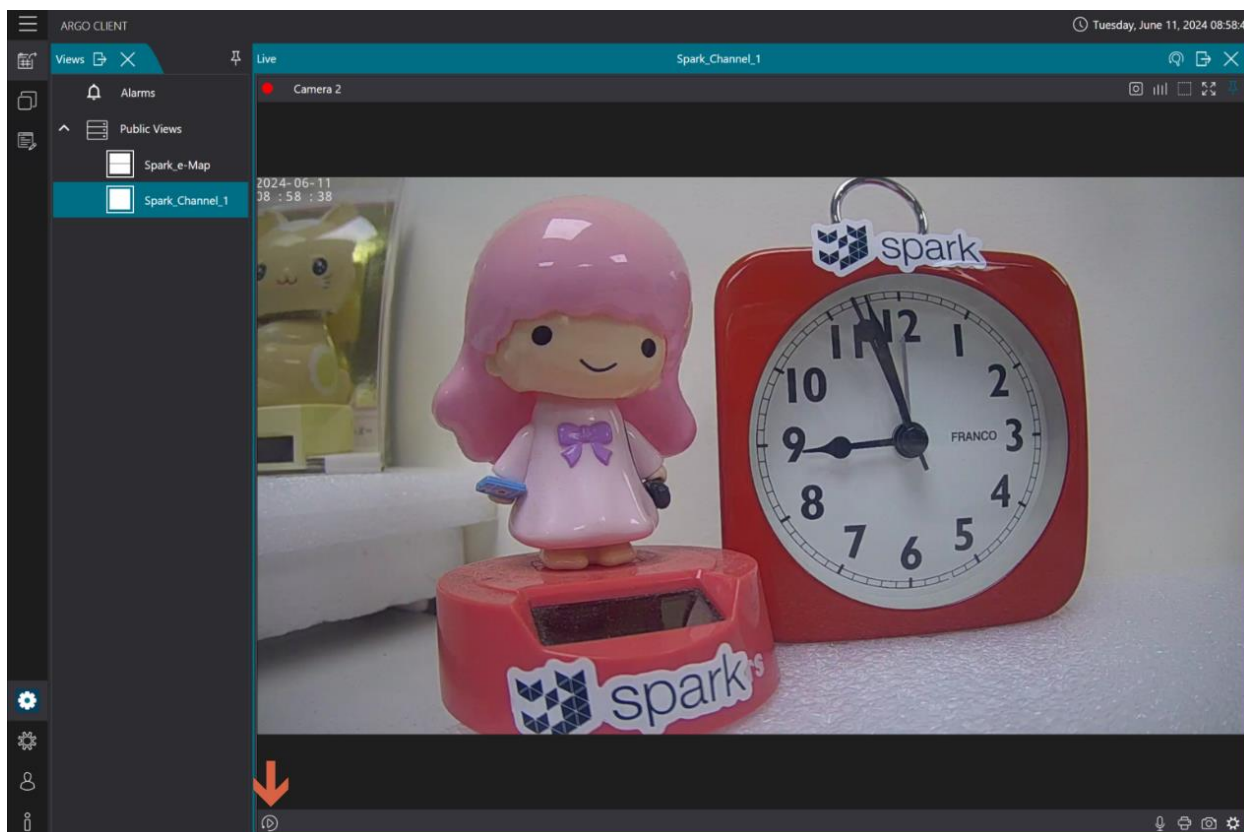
ARGO CLIENT

Tuesday, June 11, 2024 08:58:4

Views

Alarms

Public Views

Spark_e-Map

Spark_Channel_1

Live

Spark_Channel_1

Camera 2

2024-06-11
08 :58 :38

spark

12
1
2
10
9
FRANCO 3
8
4
7
6
5

spark